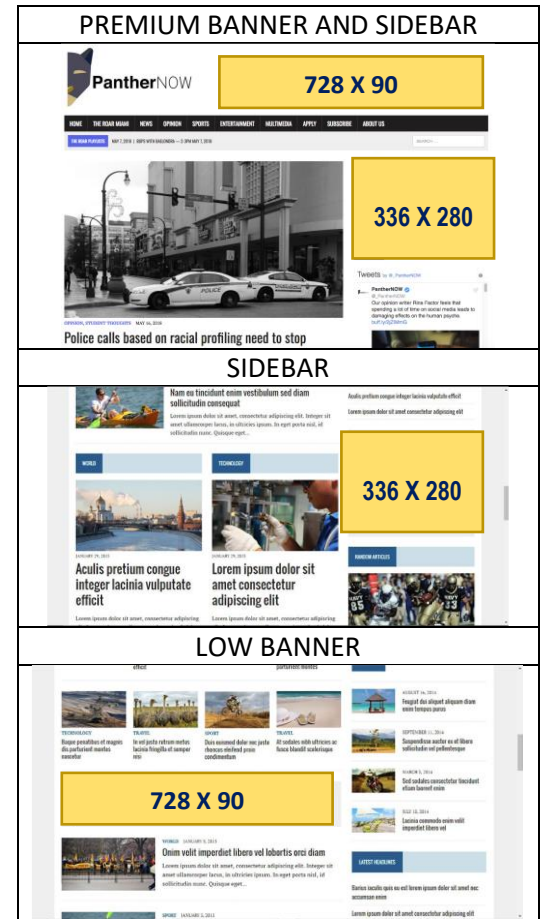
PREMIUM BANNER AND SIDEBAR

PantherNOW

728 X 90

HOME THE ROAR MIAMI NEWS OPINION SPORTS ENTERTAINMENT MULTIMEDIA APPLY SUBSCRIBE ABOUT US

336 X 280

Tweets by @_PantherNOW

PantherNOW

Our opinion writer Rina Fardor fears that spending a lot of time on social media leads to damaging effects on the human psyche.

OPINION, STUDENT THOUGHTS MAY 16, 2016

Police calls based on racial profiling need to stop

SIDEBAR

Nam eu tincidunt enim vestibulum sed diam sollicitudin consequat

Lorem ipsum dolor sit amet, consectetur adipiscing elit. Integer sit amet ullamcorper lacus, in ultricies ipsum. In eget porta nisl, id sollicitudin nunc. Quisque eget...

Aculis pretium congue integer lacinia vulputate efficit

Lorem ipsum dolor sit amet consectetur adipiscing elit

WORLD

TECHNOLOGY

336 X 280

Aculis pretium congue integer lacinia vulputate efficit

Lorem ipsum dolor sit amet consectetur adipiscing elit

RANDOM ARTICLES

LOW BANNER

TECHNOLOGY

TRAVEL

SPORT

TRAVEL

728 X 90

WORLD JANUARY 3, 2015

Onim volit imperdiet libero vel lobortis orci diam

Lorem ipsum dolor sit amet, consectetur adipiscing elit. Integer sit amet ullamcorper lacus, in ultricies ipsum. In eget porta nisl, id sollicitudin nunc. Quisque eget...

Feugiat dui aliquet aliquam diam enim tempus purus

Suspendisse auctor ex et libero sollicitudin vel pellentesque

Sed sodales consectetur tincidunt etiam laoreet enim

Lacinia commodo enim velit imperdiet libero vel

LATEST HEADLINES

Lorem ipsum dolor sit amet consectetur adipiscing elit